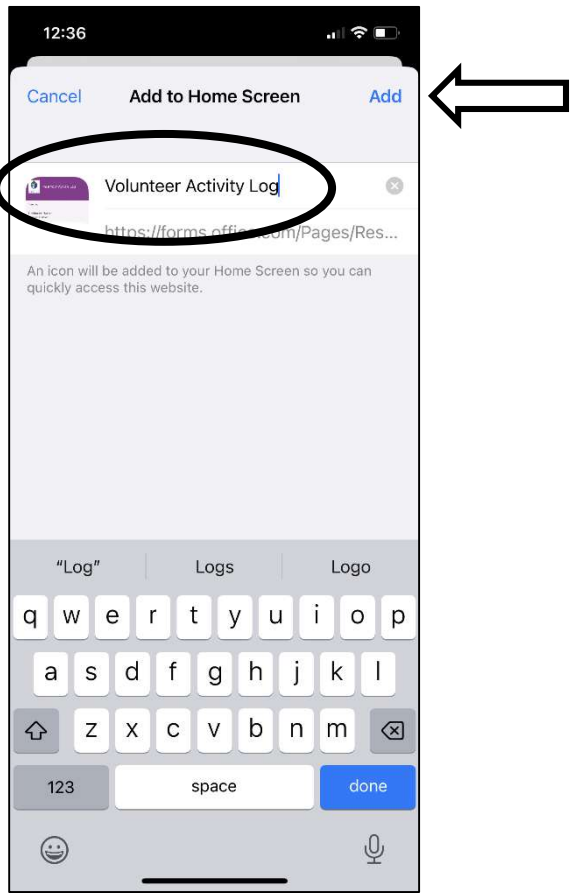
12:36

Cancel Add to Home Screen Add

Volunteer Activity Log

https://forms.office.com/Pages/Res...

An icon will be added to your Home Screen so you can quickly access this website.

"Log" Logs Logo

q w e r t y u i o p
a s d f g h j k l
z x c v b n m
123 space done